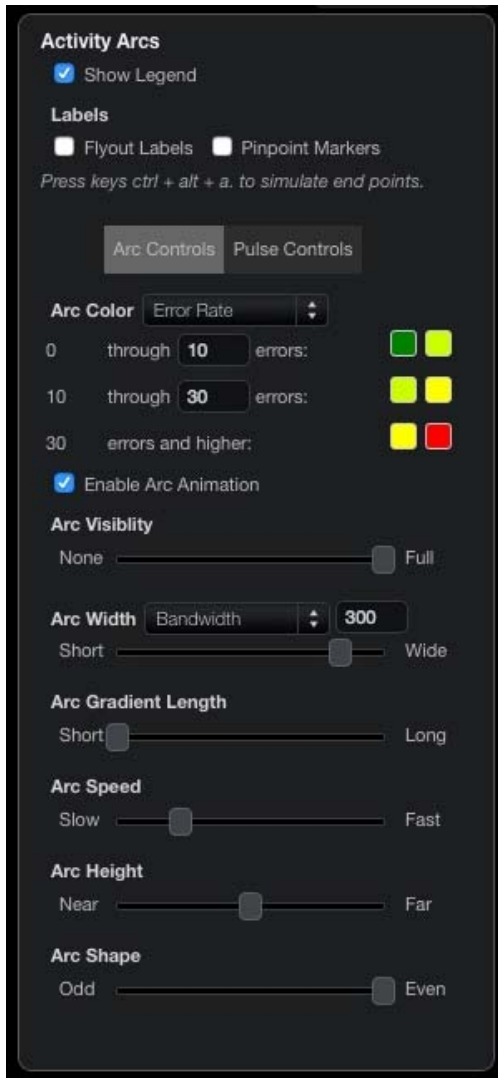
Activity Arcs
Show Legend
Labels
Flyout Labels Pinpoint Markers
Press keys ctrl + alt + a. to simulate end points.

Arc Controls Pulse Controls

Arc Color Error Rate
0 through 10 errors:
10 through 30 errors:
30 errors and higher:
Enable Arc Animation
Arc Visiblity
None Full
Arc Width Bandwidth 300
Short Wide
Arc Gradient Length
Short Long
Arc Speed
Slow Fast
Arc Height
Near Far
Arc Shape
Odd Even